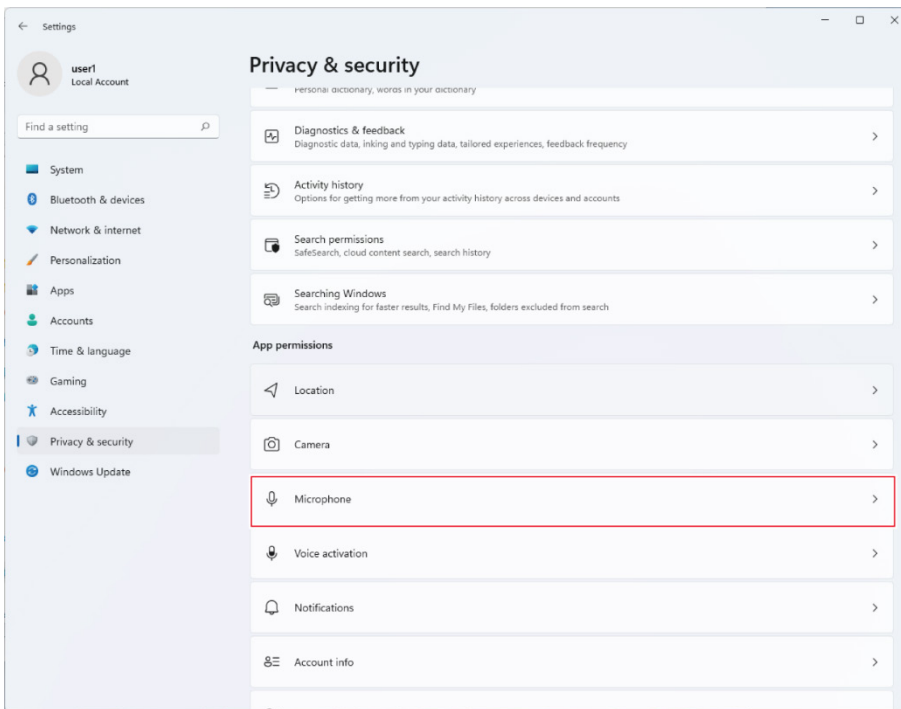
← Settings

user1
Local Account

Find a setting

System
Bluetooth & devices
Network & internet
Personalization
Apps
Accounts
Time & language
Gaming
Accessibility
Privacy & security
Windows Update

Privacy & security

Personal dictionary, words in your dictionary

Diagnostics & feedback
Diagnostic data, inking and typing data, tailored experiences, feedback frequency

Activity history
Options for getting more from your activity history across devices and accounts

Search permissions
SafeSearch, cloud content search, search history

Searching Windows
Search indexing for faster results, Find My Files, folders excluded from search

App permissions

Location

Camera

Microphone

Voice activation

Notifications

Account info